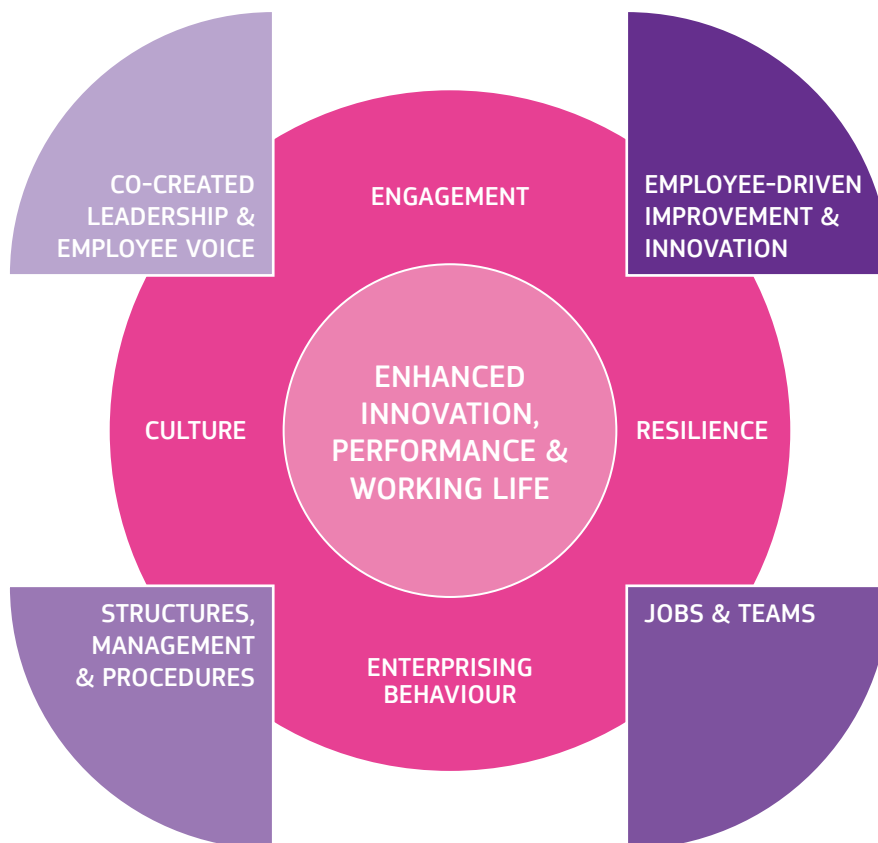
CO-CREATED LEADERSHIP & EMPLOYEE VOICE

ENGAGEMENT

EMPLOYEE-DRIVEN IMPROVEMENT & INNOVATION

CULTURE

ENHANCED INNOVATION, PERFORMANCE & WORKING LIFE

RESILIENCE

STRUCTURES, MANAGEMENT & PROCEDURES

ENTERPRISING BEHAVIOUR

JOBS & TEAMS